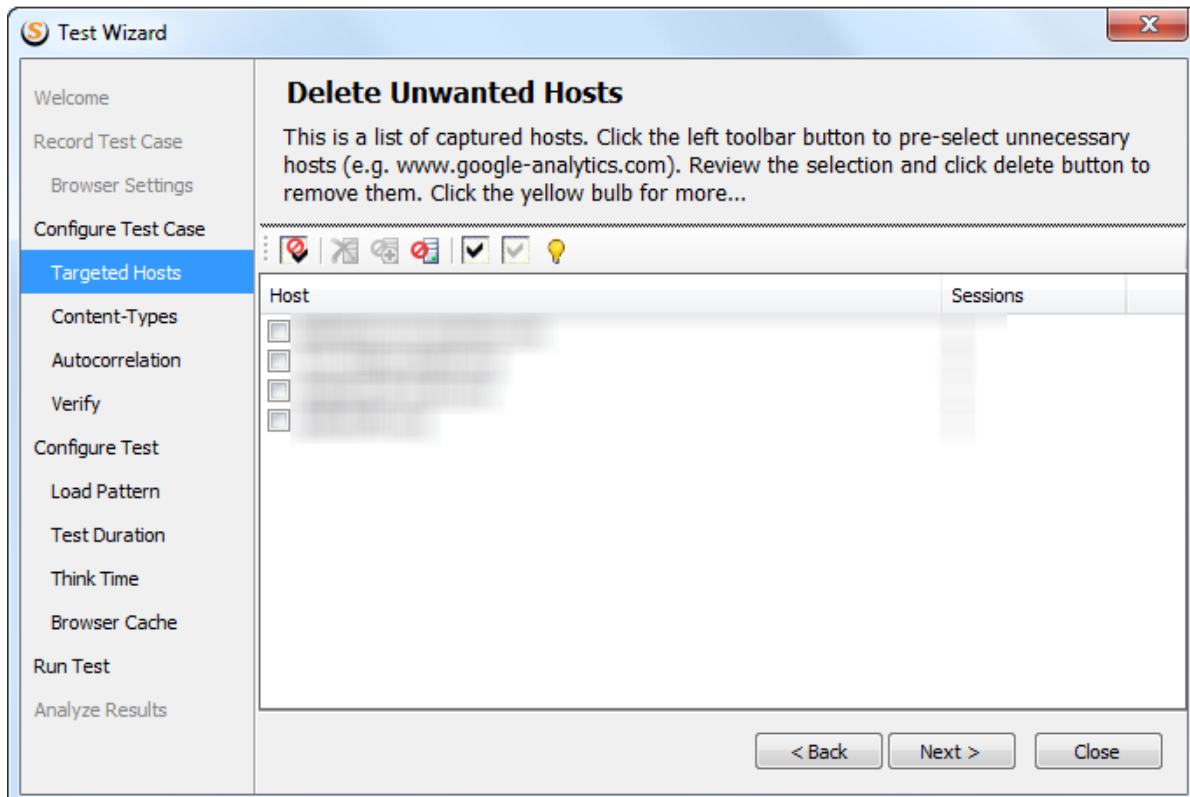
Test Wizard

Welcome
Record Test Case
Browser Settings
Configure Test Case
Targeted Hosts
Content-Types
Autocorrelation
Verify
Configure Test
Load Pattern
Test Duration
Think Time
Browser Cache
Run Test
Analyze Results

Delete Unwanted Hosts

This is a list of captured hosts. Click the left toolbar button to pre-select unnecessary hosts (e.g. www.google-analytics.com). Review the selection and click delete button to remove them. Click the yellow bulb for more...

| Host | Sessions |
|---|---|
| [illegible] | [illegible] |
| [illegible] | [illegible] |
| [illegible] | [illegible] |
| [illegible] | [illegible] |

< Back
Next >
Close